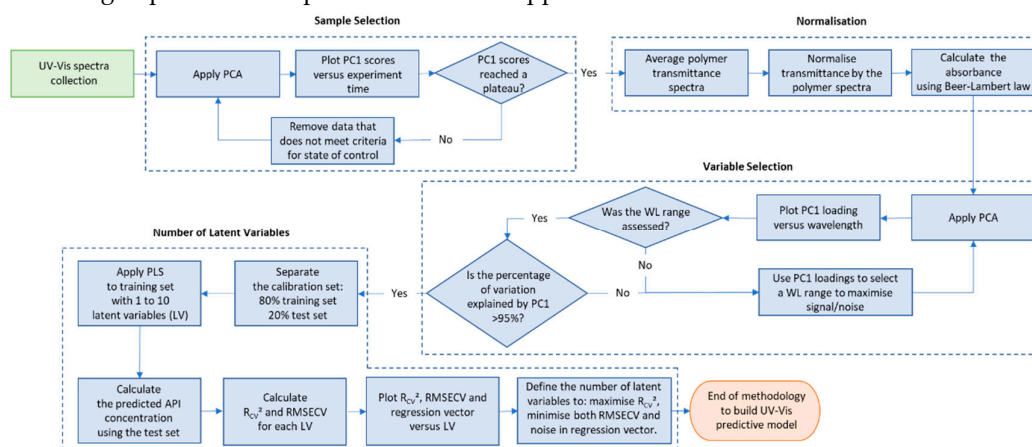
Sample Selection

Normalisation

UV-Vis spectra collection

Apply PCA

Plot PC1 scores versus experiment time

PC1 scores reached a plateau?

Yes

No

Remove data that does not meet criteria for state of control

Average polymer transmittance spectra

Normalise transmittance by the polymer spectra

Calculate the absorbance using Beer-Lambert law

Variable Selection

Apply PCA

Plot PC1 loading versus wavelength

Was the WL range assessed?

Yes

No

Is the percentage of variation explained by PC1 >95%?

No

Use PC1 loadings to select a WL range to maximise signal/noise

Yes

Number of Latent Variables

Separate the calibration set: 80% training set 20% test set

Apply PLS to training set with 1 to 10 latent variables (LV)

Calculate the predicted API concentration using the test set

Calculate $R_{CV}^2$ and RMSECV for each LV

Plot $R_{CV}^2$, RMSECV and regression vector versus LV

Define the number of latent variables to: maximise $R_{CV}^2$, minimise both RMSECV and noise in regression vector.

End of methodology to build UV-Vis predictive model